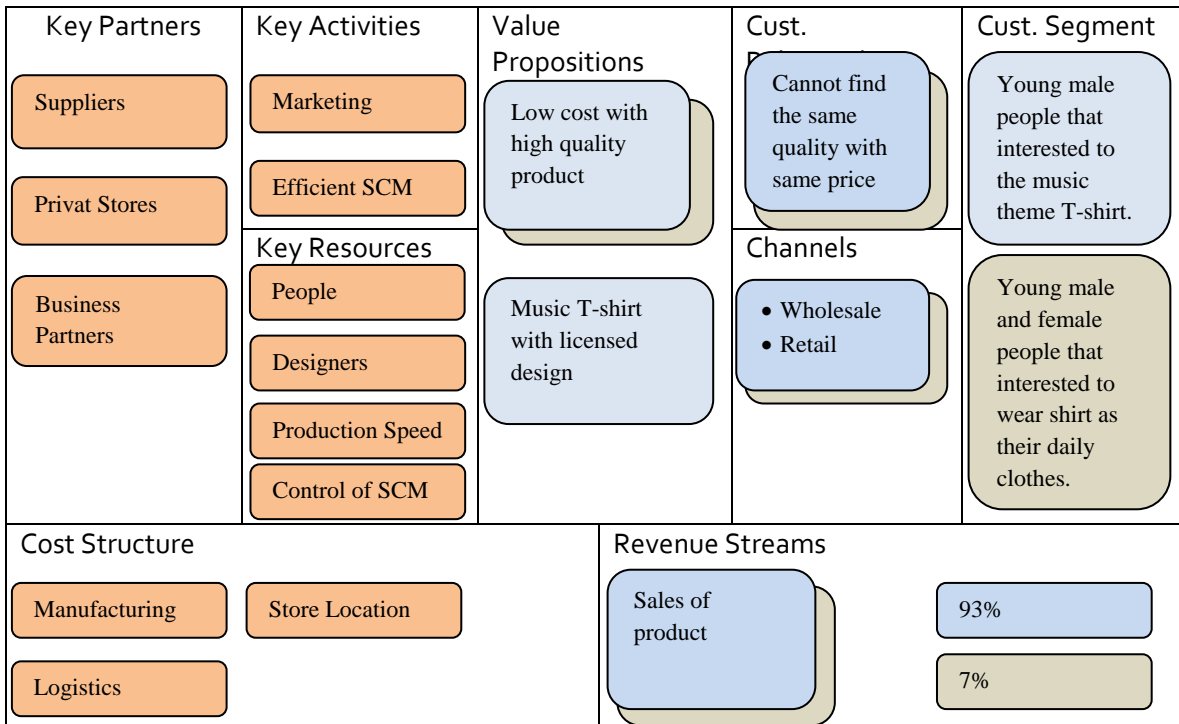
Key Partners

Suppliers

Privat Stores

Business Partners

Key Activities

Marketing

Efficient SCM

Key Resources

People

Designers

Production Speed

Control of SCM

Value Propositions

Low cost with high quality product

Music T-shirt with licensed design

Cust. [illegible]

Cannot find the same quality with same price

Channels

• Wholesale
• Retail

Cust. Segment

Young male people that interested to the music theme T-shirt.

Young male and female people that interested to wear shirt as their daily clothes.

Cost Structure

Manufacturing

Store Location

Logistics

Revenue Streams

Sales of product

93%

7%